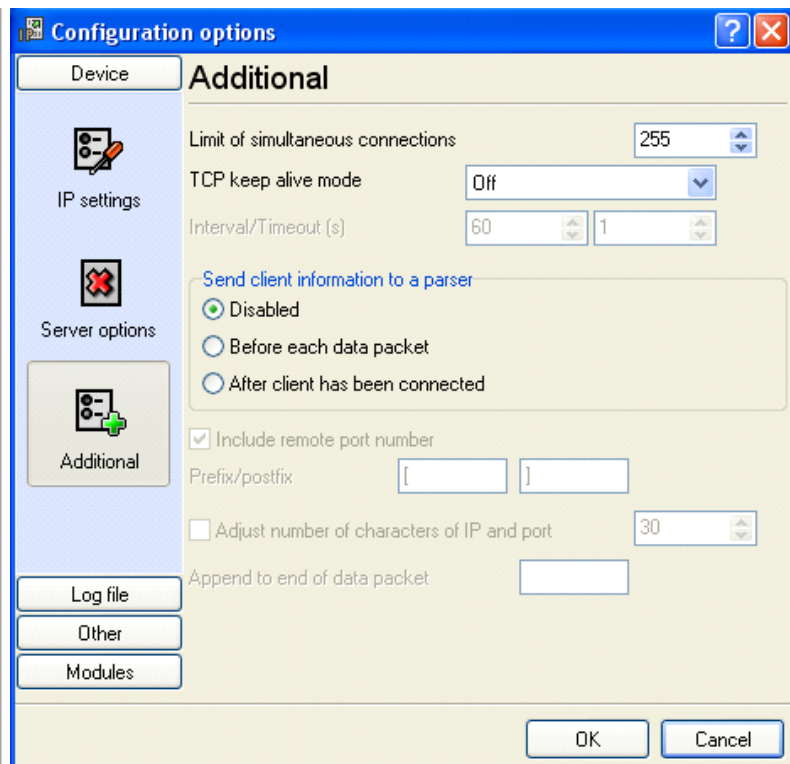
Configuration options

?

Device

IP settings

Server options

Additional

Log file

Other

Modules

Additional

Limit of simultaneous connections 255

TCP keep alive mode Off

Interval/Timeout (s) 60 1

Send client information to a parser

Disabled

Before each data packet

After client has been connected

Include remote port number

Prefix/postfix [ ]

Adjust number of characters of IP and port 30

Append to end of data packet

OK

Cancel